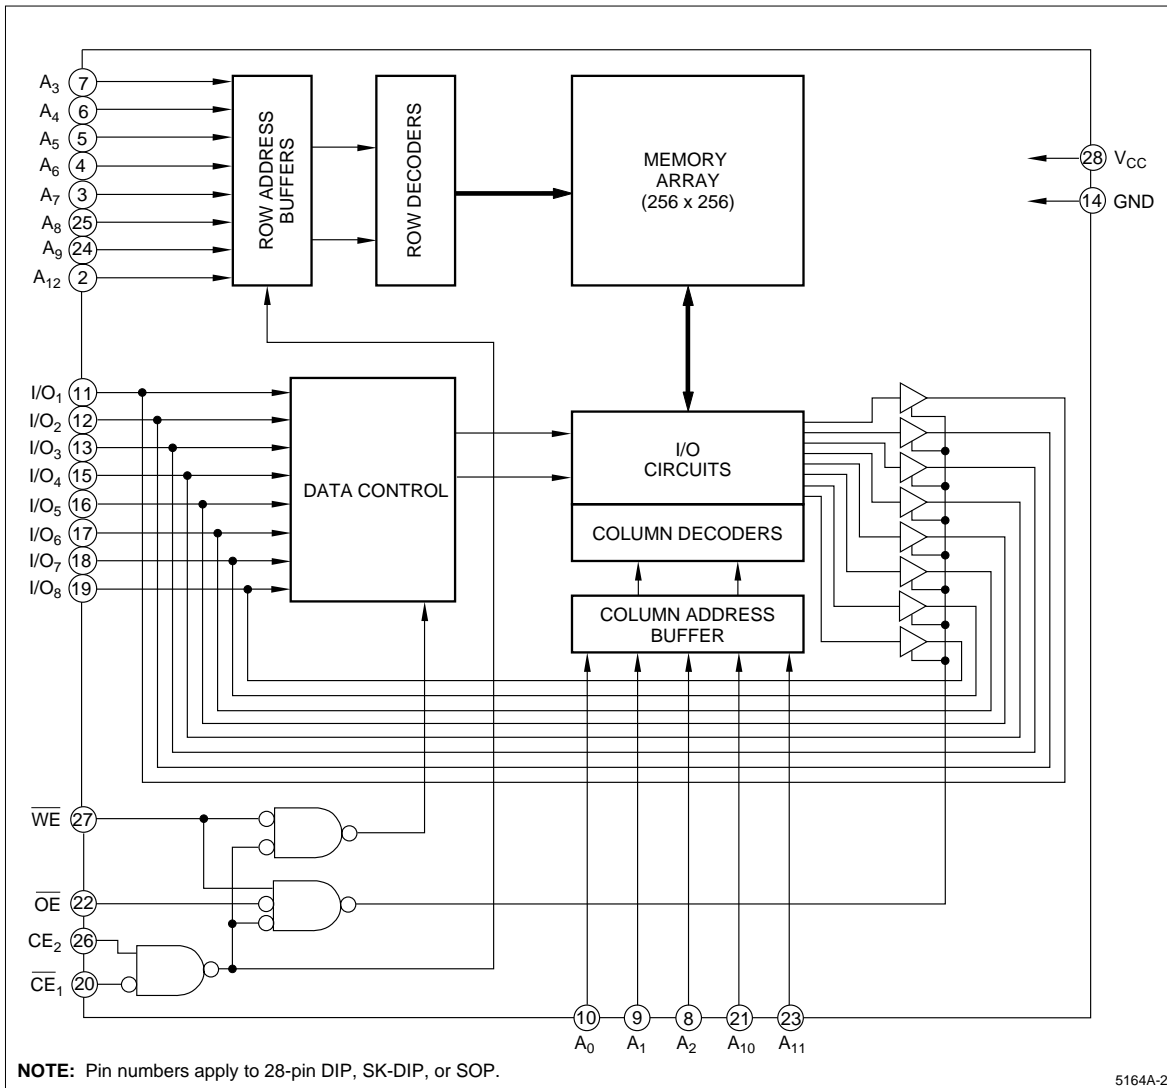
$A_3$ 7
$A_4$ 6
$A_5$ 5
$A_6$ 4
$A_7$ 3
$A_8$ 25
$A_9$ 24
$A_{12}$ 2

ROW ADDRESS BUFFERS

ROW DECODERS

MEMORY ARRAY (256 x 256)

28 $V_{CC}$
14 GND

$I/O_1$ 11
$I/O_2$ 12
$I/O_3$ 13
$I/O_4$ 15
$I/O_5$ 16
$I/O_6$ 17
$I/O_7$ 18
$I/O_8$ 19

DATA CONTROL

I/O CIRCUITS

COLUMN DECODERS

COLUMN ADDRESS BUFFER

$\overline{WE}$ 27
$\overline{OE}$ 22
$CE_2$ 26
$\overline{CE}_1$ 20

10 $A_0$
9 $A_1$
8 $A_2$
21 $A_{10}$
23 $A_{11}$

**NOTE:** Pin numbers apply to 28-pin DIP, SK-DIP, or SOP.

5164A-2